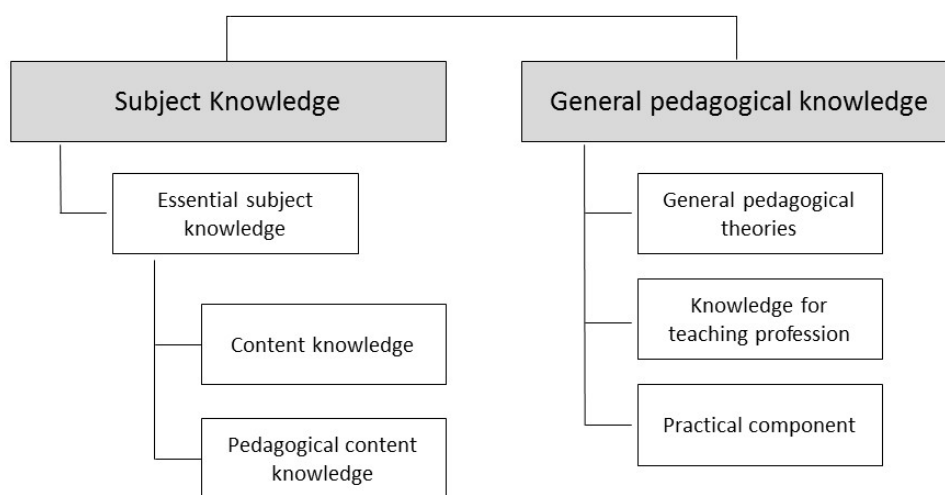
Subject Knowledge

Essential subject knowledge

Content knowledge

Pedagogical content knowledge

General pedagogical knowledge

General pedagogical theories

Knowledge for teaching profession

Practical component